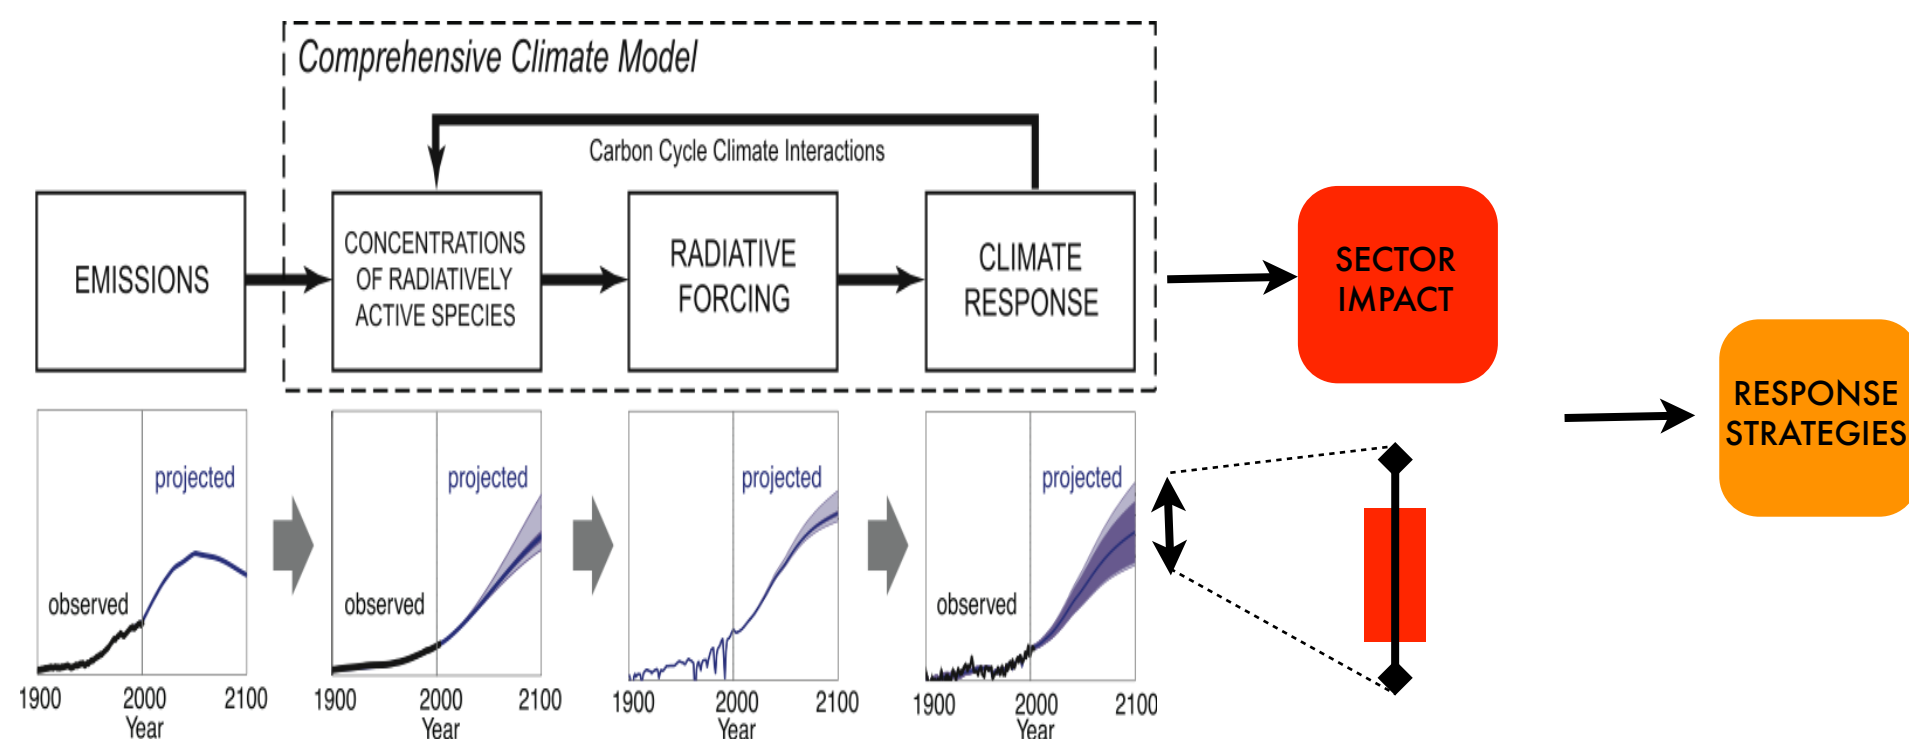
Comprehensive Climate Model

Carbon Cycle Climate Interactions

EMISSIONS

CONCENTRATIONS OF RADIATIVELY ACTIVE SPECIES

RADIATIVE FORCING

CLIMATE RESPONSE

SECTOR IMPACT

RESPONSE STRATEGIES

projected
observed
1900 2000 2100
Year

projected
observed
1900 2000 2100
Year

projected
1900 2000 2100
Year

projected
observed
1900 2000 2100
Year